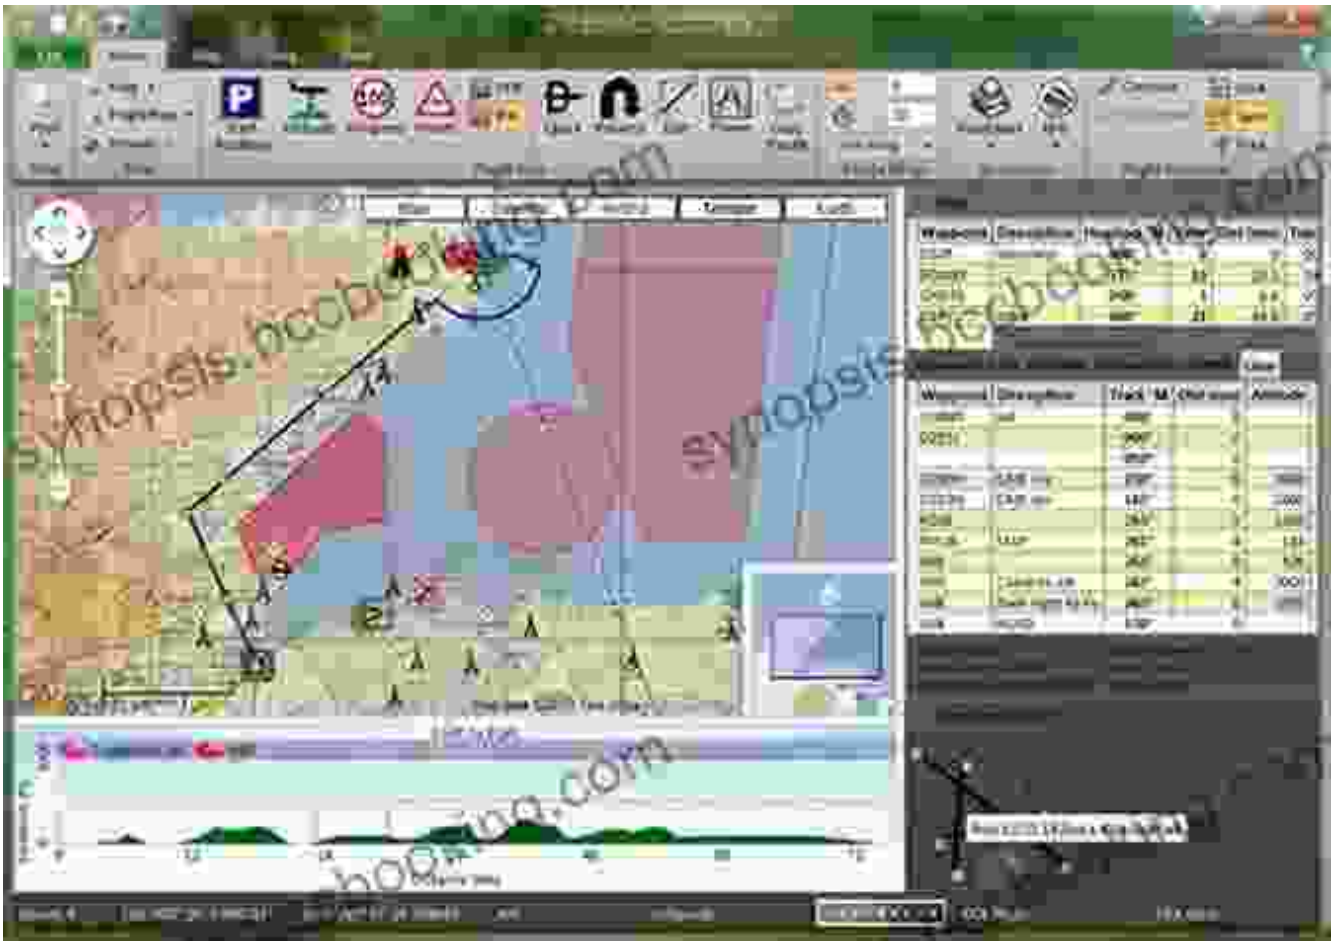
P

synopsis.bookbaug.com

synopsis.bookbaug.com

synopsis.bookbaug.com

synopsis.bookbaug.com

| Waypoint | Description | Heading °M | Wind | Dist | Time |
|---|---|---|---|---|---|
| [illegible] | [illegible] | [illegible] | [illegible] | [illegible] | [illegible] |

| Waypoint | Description | Track °M | Dist | Altitude |
|---|---|---|---|---|
| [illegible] | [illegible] | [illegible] | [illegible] | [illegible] |

Distance (nm)